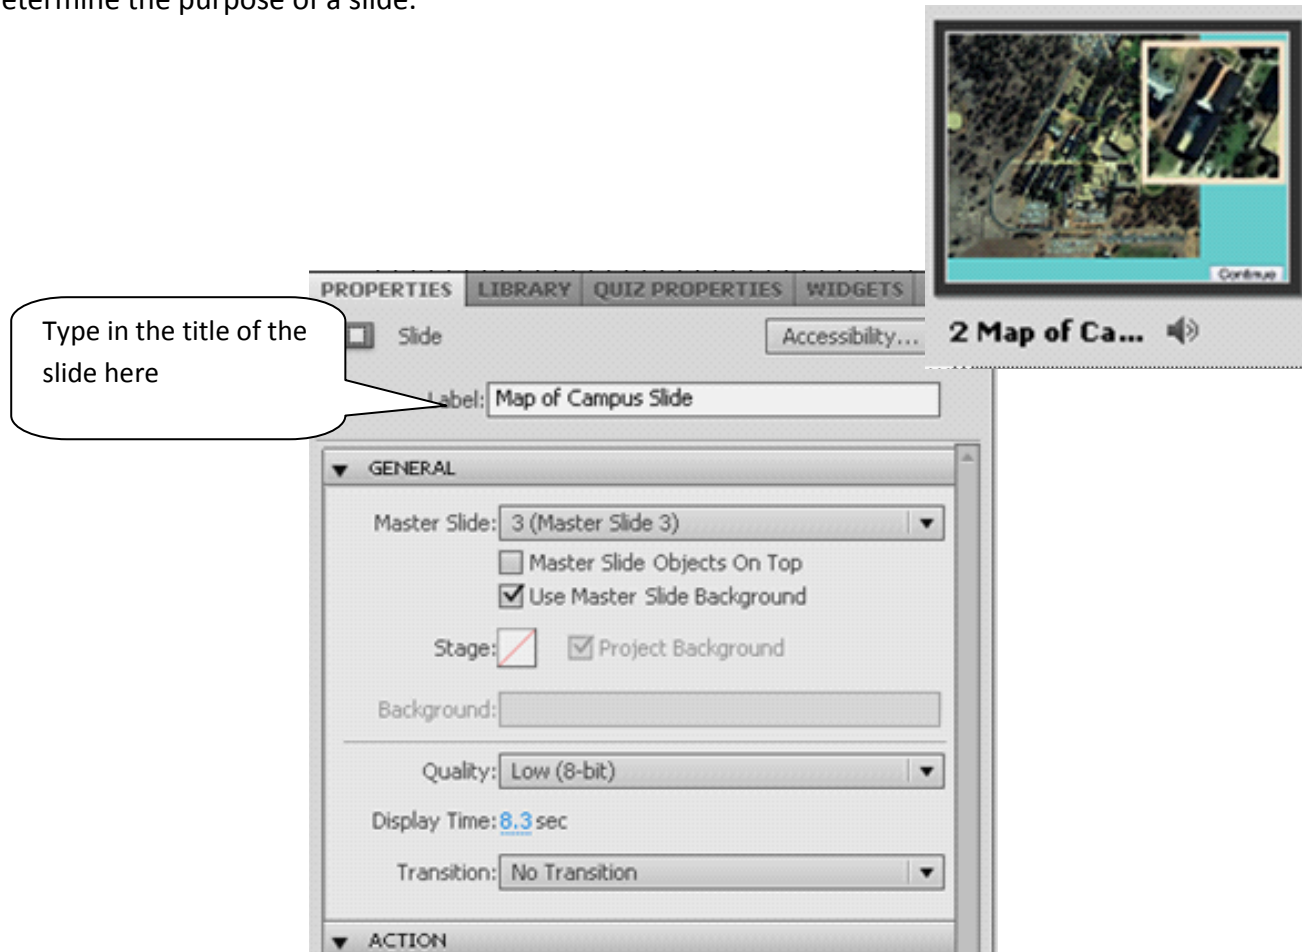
etermine the purpose of a slide.

Continue

2 Map of Ca...

PROPERTIES | LIBRARY | QUIZ PROPERTIES | WIDGETS

Type in the title of the slide here

Slide

Accessibility...

Label: Map of Campus Slide

GENERAL

Master Slide: 3 (Master Slide 3)

Master Slide Objects On Top

Use Master Slide Background

Stage:

Project Background

Background:

Quality: Low (8-bit)

Display Time: 8.3 sec

Transition: No Transition

ACTION